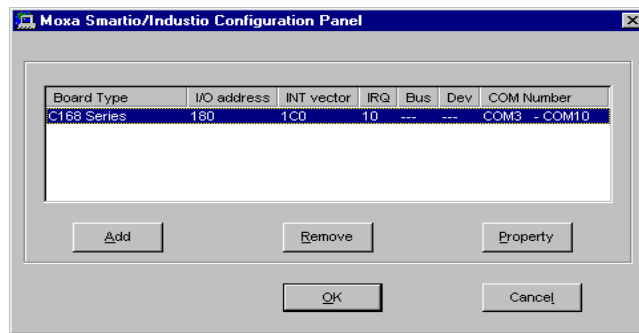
Moxa Smartio/Industio Configuration Panel

| Board Type | I/O address | INT vector | IRQ | Bus | Dev | COM Number |
|---|---|---|---|---|---|---|
| C168 Series | 180 | 1C0 | 10 | --- | --- | COM3 - COM10 |

Add

Remove

Property

OK

Cancel